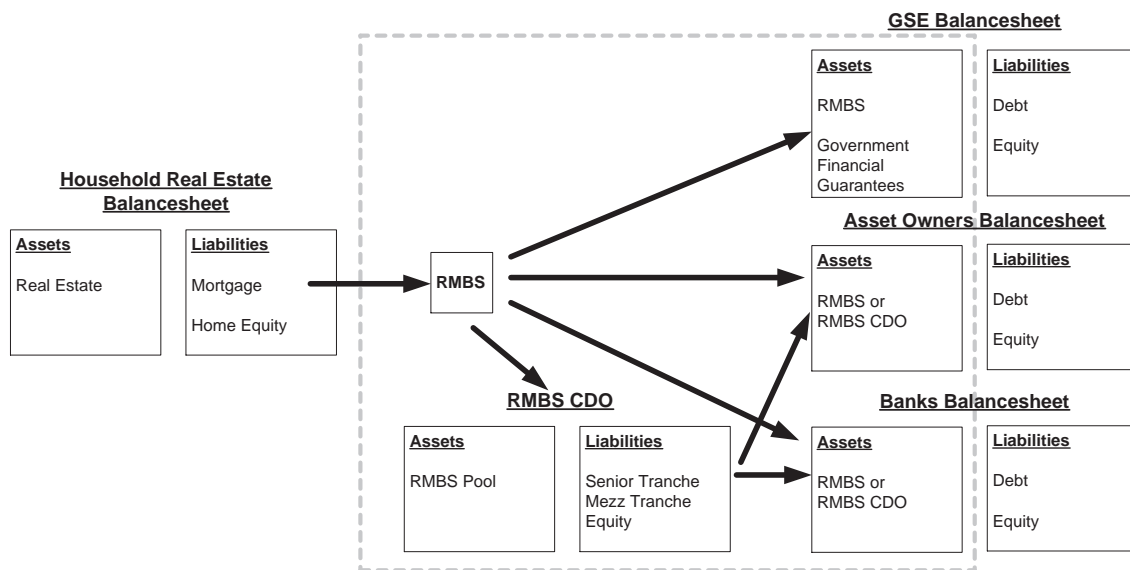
GSE Balancesheet

Assets
RMBS
Government Financial Guarantees

Liabilities
Debt
Equity

Household Real Estate Balancesheet

Assets
Real Estate

Liabilities
Mortgage
Home Equity

RMBS

Asset Owners Balancesheet

Assets
RMBS or RMBS CDO

Liabilities
Debt
Equity

RMBS CDO

Assets
RMBS Pool

Liabilities
Senior Tranche
Mezz Tranche
Equity

Banks Balancesheet

Assets
RMBS or RMBS CDO

Liabilities
Debt
Equity